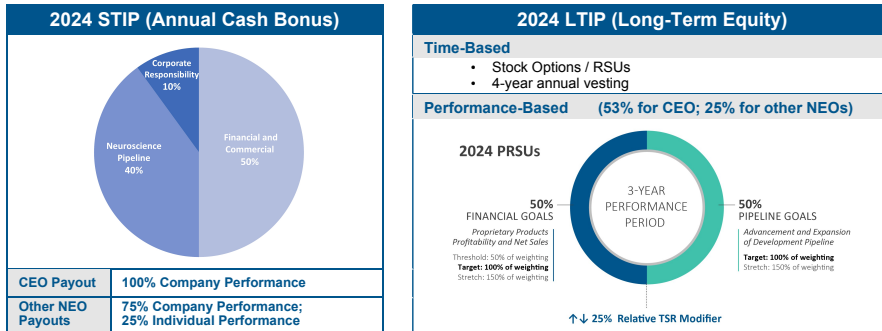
2024 STIP (Annual Cash Bonus)

Corporate Responsibility 10%

Neuroscience Pipeline 40%

Financial and Commercial 50%

| CEO Payout | 100% Company Performance |
|---|---|
| Other NEO Payouts | 75% Company Performance; 25% Individual Performance |

2024 LTIP (Long-Term Equity)

Time-Based

• Stock Options / RSUs
• 4-year annual vesting

Performance-Based (53% for CEO; 25% for other NEOs)

2024 PRSUs

3-YEAR PERFORMANCE PERIOD

50%
FINANCIAL GOALS
Proprietary Products Profitability and Net Sales
Threshold: 50% of weighting
Target: 100% of weighting
Stretch: 150% of weighting

50%
PIPELINE GOALS
Advancement and Expansion of Development Pipeline
Target: 100% of weighting
Stretch: 150% of weighting

↑↓ 25% Relative TSR Modifier